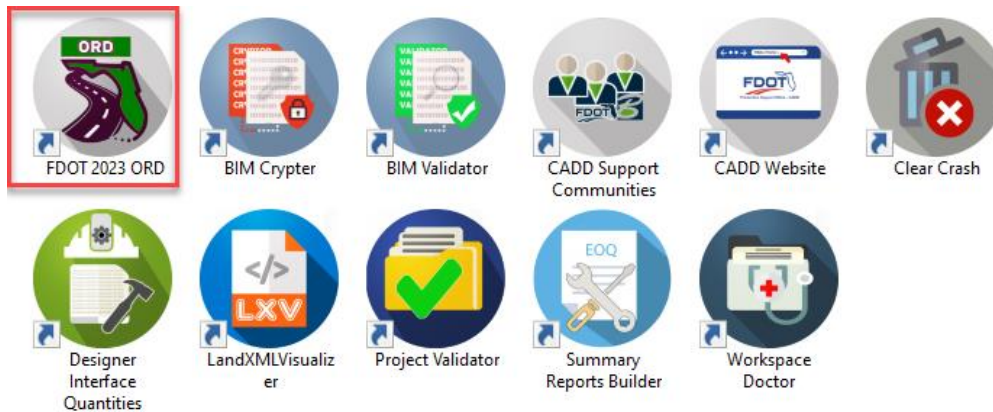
ORD
FDOT 2023 ORD

CRYPTER
BIM Crypter

VALIDATOR
BIM Validator

FDOT
CADD Support Communities

FDOT
CADD Website

Clear Crash

Designer Interface Quantities

</>
LXV
LandXMLVisualizer

Project Validator

EOQ
Summary Reports Builder

Workspace Doctor